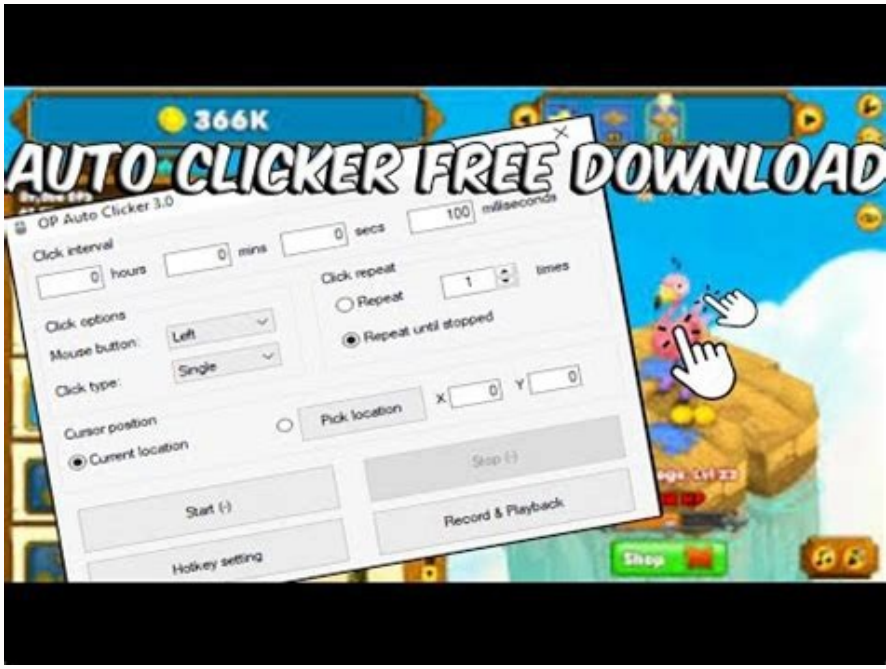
366K

AUTO CLICKER FREE DOWNLOAD

OP Auto Clicker 3.0

Click interval

0 hours 0 mins 0 secs 100 milliseconds

Click options

Mouse button: Left

Click type: Single

Click repeat

Repeat 1 times

Repeat until stopped

Cursor position

Current location

Pick location X 0 Y 0

Start (-)

Stop (-)

Hotkey setting

Record & Playback

Shop